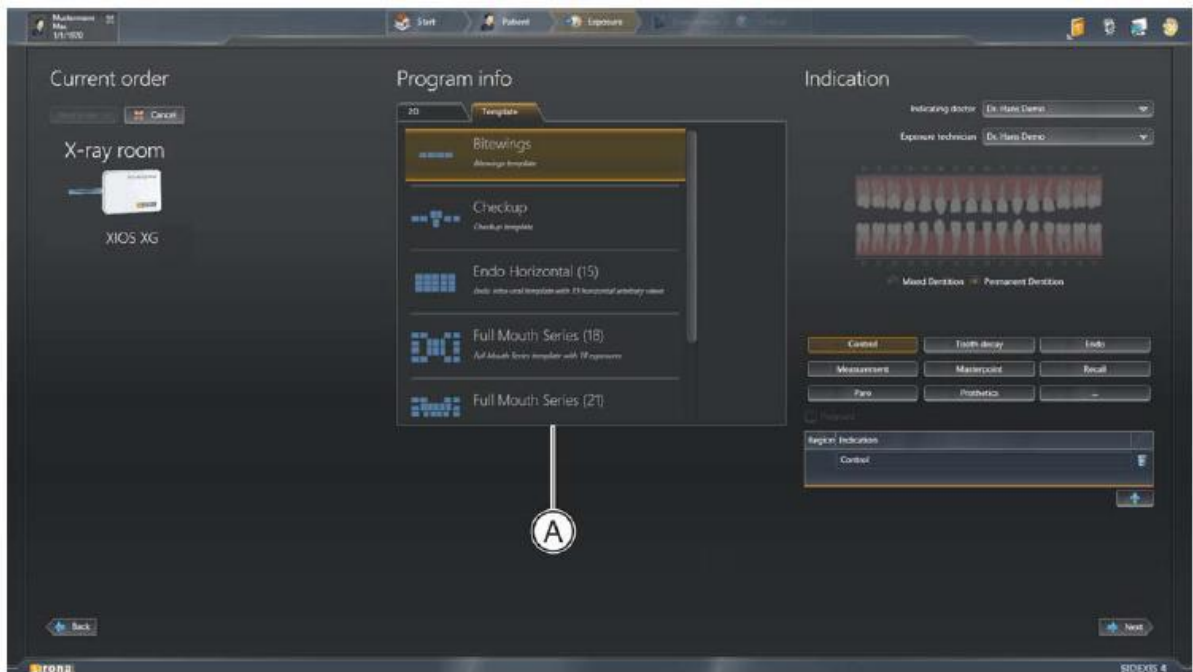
Mustermann Max 1/1/1970

Start Patient Exposure

Current order

Cancel

X-ray room

XIOS XG

Program info

2D Template

Bitewings
Bitewings template

Checkup
Checkup template

Endo Horizontal (15)
Endo intra-oral template with 15 horizontal anterior views

Full Mouth Series (18)
Full Mouth Series template with 18 exposures

Full Mouth Series (21)

Indication

Indicating doctor Dr. Hans Demo

Exposure technician Dr. Hans Demo

Mixed Dentition Permanent Dentition

Control Tooth decay Endo
Measurement Masterpoint Recall
Paro Prosthetics ...

Region Indication
Control

A

Back

Next

sirona

SIDEXIS 4